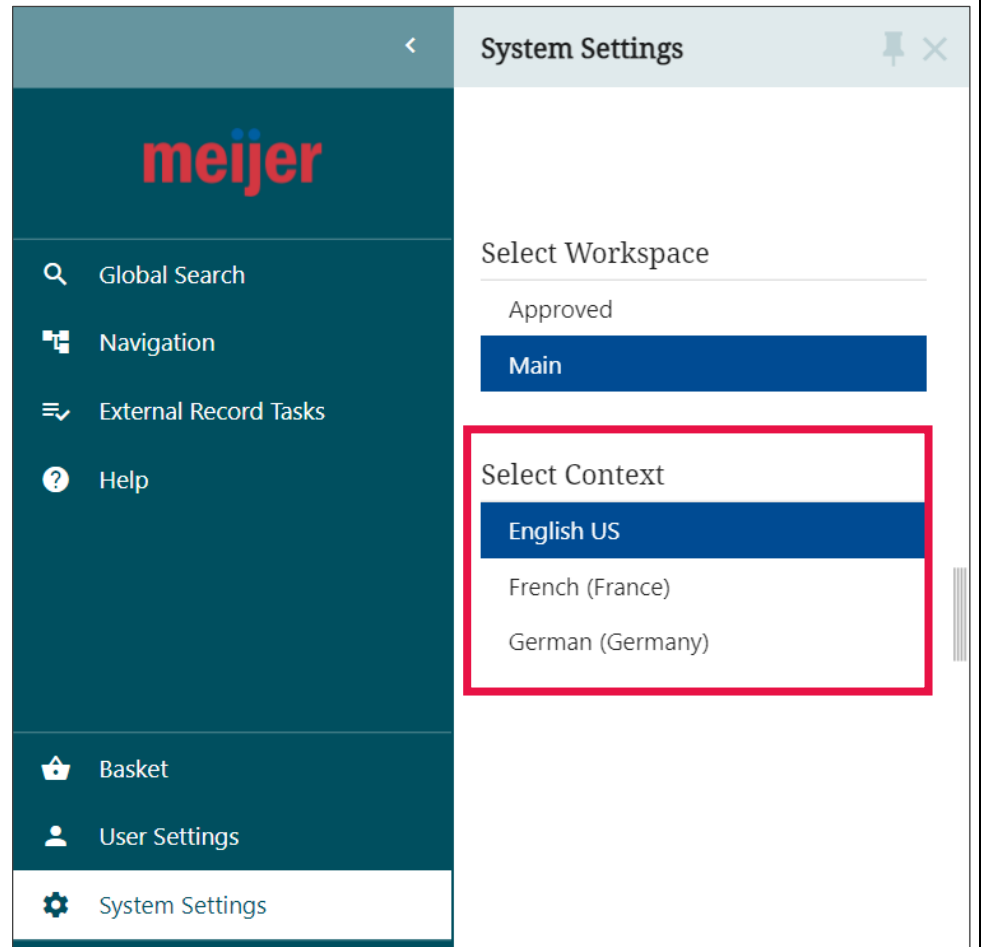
‹

meijer

Global Search

Navigation

External Record Tasks

Help

Basket

User Settings

System Settings

System Settings

Select Workspace

Approved

Main

Select Context

English US

French (France)

German (Germany)